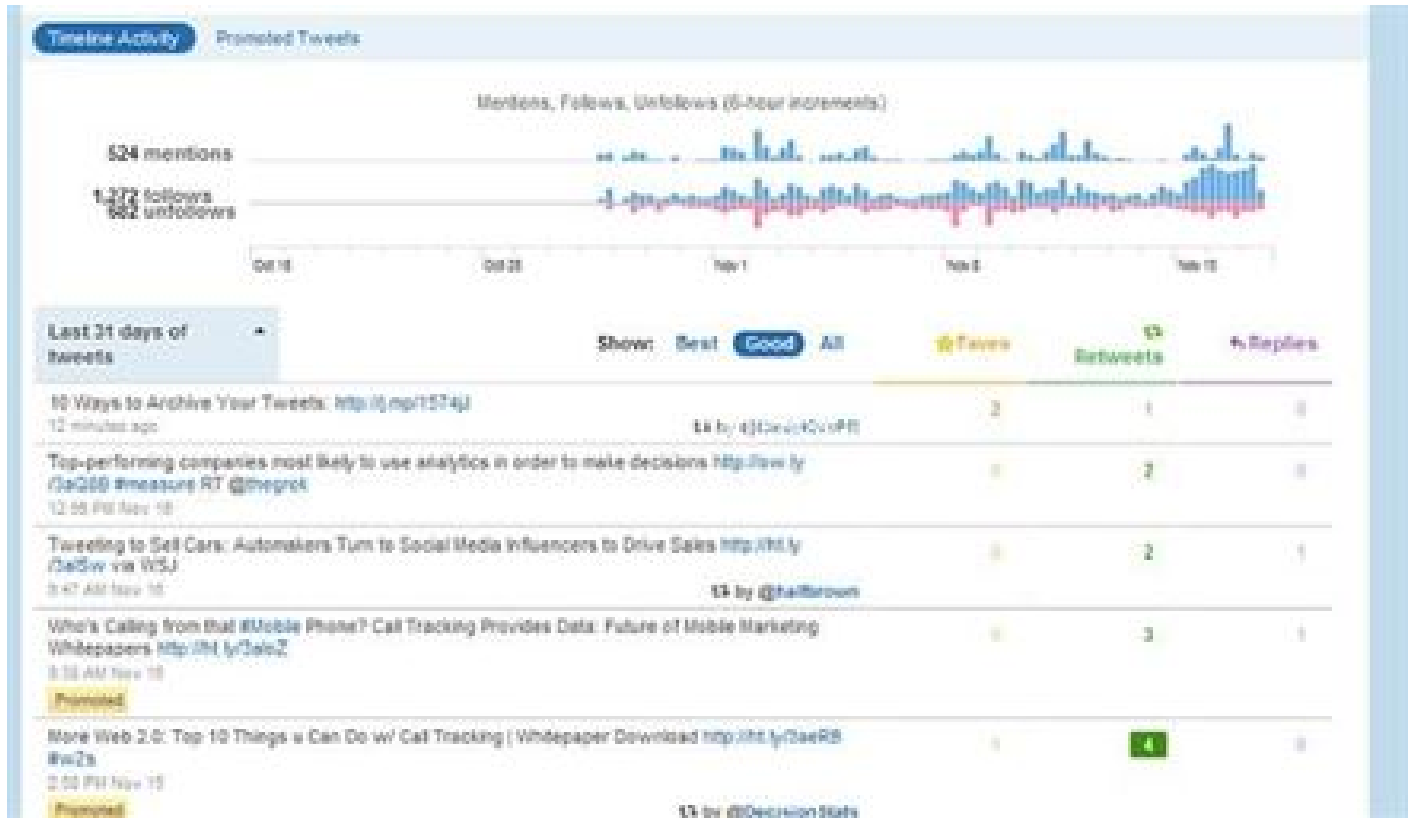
Timeline Activity Promoted Tweets

Mentions, Follows, Unfollows (6-hour increments)

524 mentions

1,372 follows
662 unfollows

Oct 18 Oct 25 Nov 1 Nov 8 Nov 15

Last 31 days of tweets

Show: Best Good All

Faves Retweets Replies

10 Ways to Archive Your Tweets: http://j.mp/1574jJ
12 minutes ago
by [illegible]
| 2 | 1 | 0 |

Top-performing companies most likely to use analytics in order to make decisions http://ow.ly/3aQ89 #measure RT @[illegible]
12:55 PM Nov 18
| 0 | 2 | 0 |

Tweeting to Sell Cars: Automakers Turn to Social Media Influencers to Drive Sales http://ht.ly/3a6Sw via WSJ
9:47 AM Nov 18
by @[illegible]
| 0 | 2 | 1 |

Who's Calling from that #Mobile Phone? Call Tracking Provides Data: Future of Mobile Marketing Whitepapers http://ht.ly/3aloZ
9:58 AM Nov 18
Promoted
| 0 | 3 | 1 |

More Web 2.0: Top 10 Things u Can Do w/ Call Tracking | Whitepaper Download http://ht.ly/3aeR8 #w2s
2:00 PM Nov 15
Promoted
by @DecisionStats
| 1 | 4 | 0 |